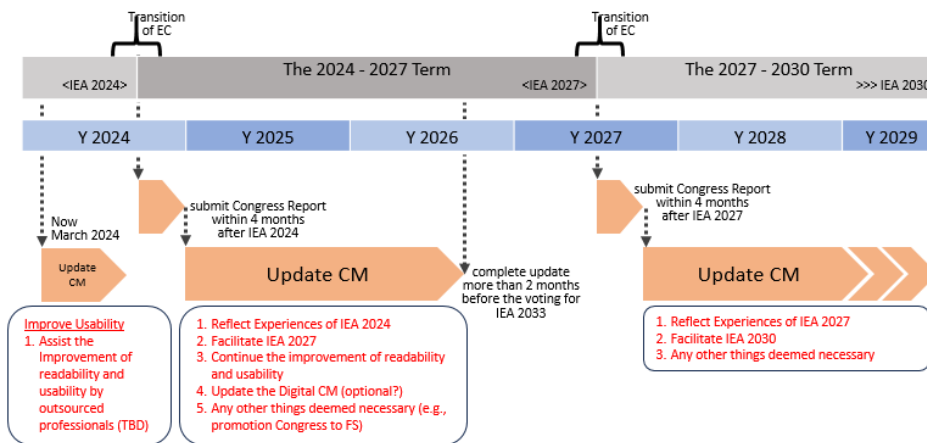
Transition of EC

Transition of EC

<IEA 2024>

The 2024 - 2027 Term

<IEA 2027>

The 2027 - 2030 Term

>>> IEA 2030

Y 2024

Y 2025

Y 2026

Y 2027

Y 2028

Y 2029

Now March 2024

submit Congress Report within 4 months after IEA 2024

submit Congress Report within 4 months after IEA 2027

Update CM

Update CM

complete update more than 2 months before the voting for IEA 2033

Update CM

Improve Usability
1. Assist the Improvement of readability and usability by outsourced professionals (TBD)

1. Reflect Experiences of IEA 2024
2. Facilitate IEA 2027
3. Continue the improvement of readability and usability
4. Update the Digital CM (optional?)
5. Any other things deemed necessary (e.g., promotion Congress to FS)

1. Reflect Experiences of IEA 2027
2. Facilitate IEA 2030
3. Any other things deemed necessary